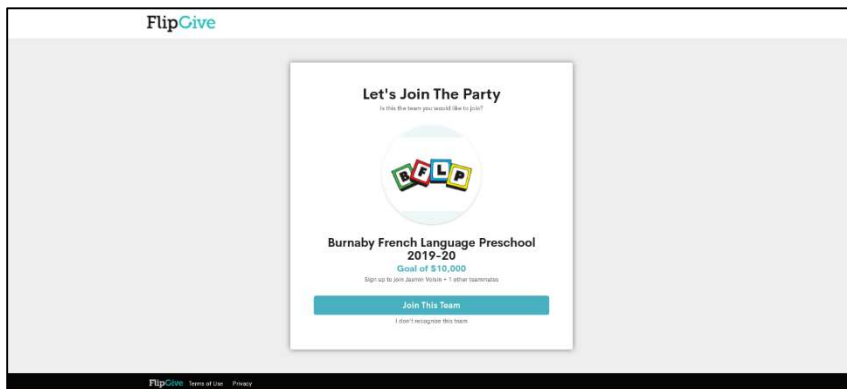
FlipGive

Let's Join The Party

Is this the team you would like to join?

BFLP

Burnaby French Language Preschool 2019-20

Goal of $10,000

Sign up to join Jasmin Volvin + 1 other teammates

Join This Team

I don't recognize this team

FlipGive Terms of Use Privacy